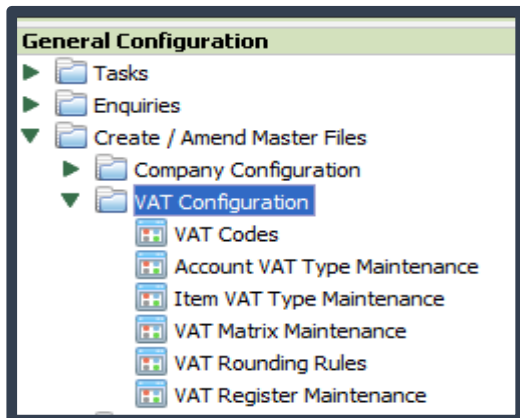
General Configuration
Tasks
Enquiries
Create / Amend Master Files
Company Configuration
VAT Configuration
VAT Codes
Account VAT Type Maintenance
Item VAT Type Maintenance
VAT Matrix Maintenance
VAT Rounding Rules
VAT Register Maintenance